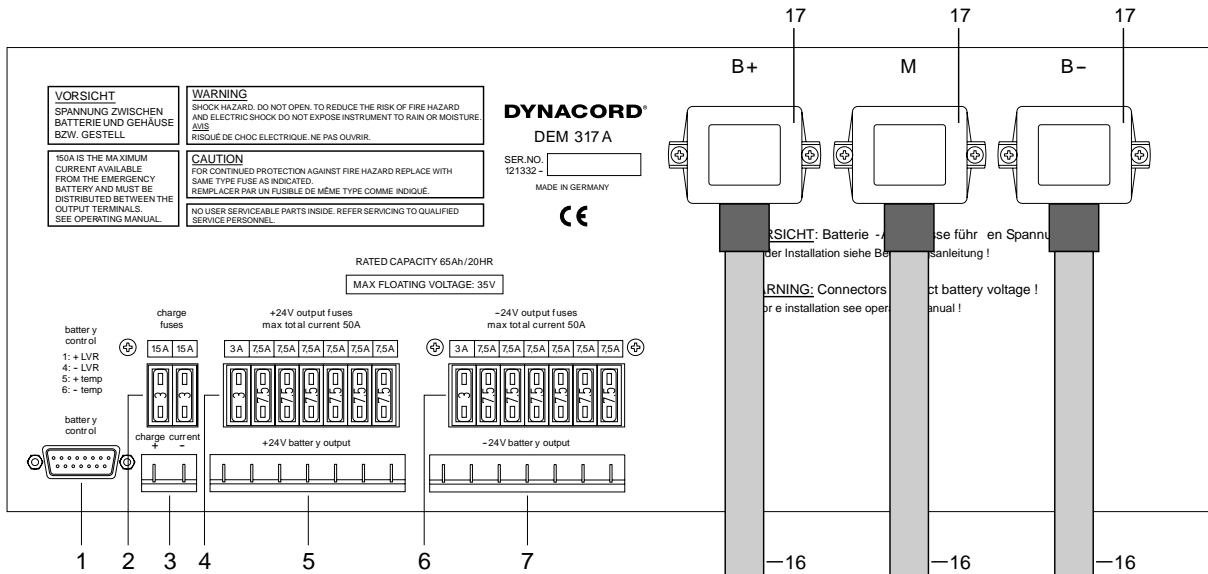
17 17 17

B+ M B–

VORSICHT
SPANNUNG ZWISCHEN BATTERIE UND GEHÄUSE BZW. GESTELL

WARNING
SHOCK HAZARD. DO NOT OPEN. TO REDUCE THE RISK OF FIRE HAZARD AND ELECTRIC SHOCK DO NOT EXPOSE INSTRUMENT TO RAIN OR MOISTURE.
AVIS
RISQUÉ DE CHOC ELECTRIQUE. NE PAS OUVRIR.

150A IS THE MAXIMUM CURRENT AVAILABLE FROM THE EMERGENCY BATTERY AND MUST BE DISTRIBUTED BETWEEN THE OUTPUT TERMINALS. SEE OPERATING MANUAL.

CAUTION
FOR CONTINUED PROTECTION AGAINST FIRE HAZARD REPLACE WITH SAME TYPE FUSE AS INDICATED.
REMPLACER PAR UN FUSIBLE DE MÊME TYPE COMME INDIQUÉ.

NO USER SERVICEABLE PARTS INSIDE. REFER SERVICING TO QUALIFIED SERVICE PERSONNEL.

DYNACORD®
DEM 317 A

SER.NO.
121332 -

MADE IN GERMANY

CE

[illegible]RSICHT: Batterie -A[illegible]sse führ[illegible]en Spannu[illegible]
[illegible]der Installation siehe Be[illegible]sanleitung !

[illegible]RNING: Connectors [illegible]ct battery voltage !
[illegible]or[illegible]e installation see opera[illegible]anual !

RATED CAPACITY 65Ah/20HR

MAX FLOATING VOLTAGE: 35V

batter y control
1: + LVR
4: - LVR
5: + temp
6: - temp

batter y control

charge fuses
15 A 15 A

charge current
+ -

+24V output fuses
max total current 50A
3A 7,5A 7,5A 7,5A 7,5A 7,5A 7,5A

+24V batter y output

-24V output fuses
max total current 50A
3A 7,5A 7,5A 7,5A 7,5A 7,5A 7,5A

-24V batter y output

1 2 3 4 5 6 7

—16 —16 —16